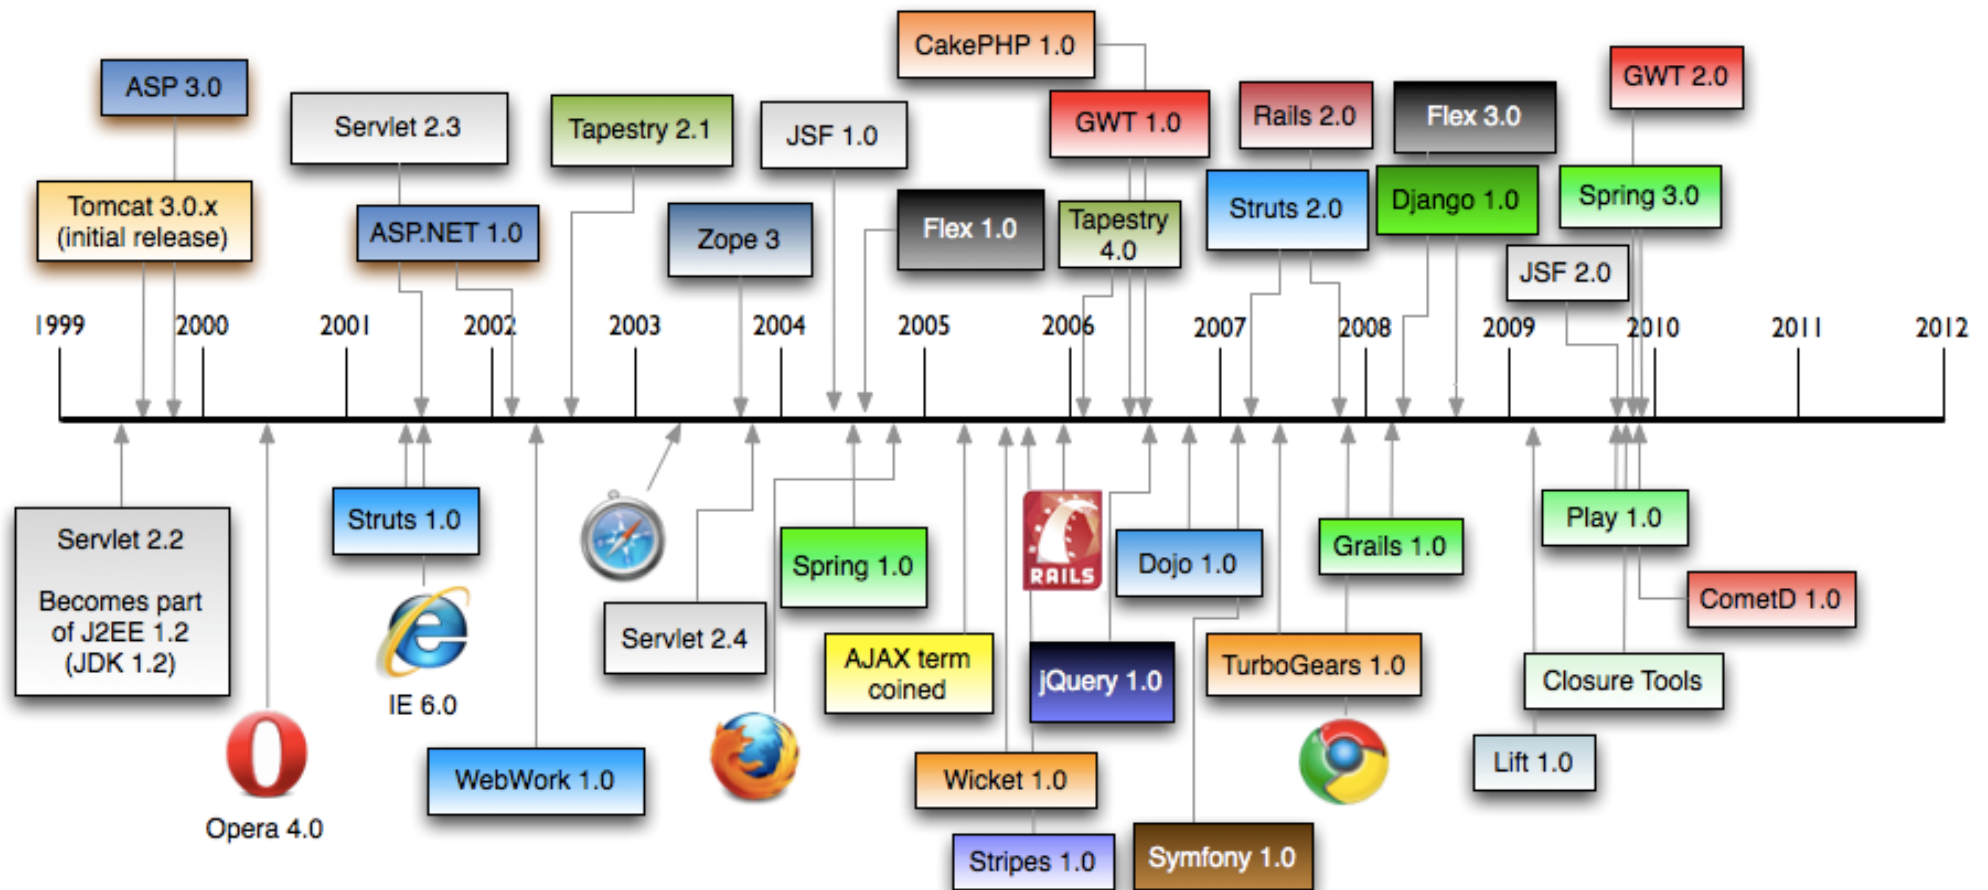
ASP 3.0

Tomcat 3.0.x (initial release)

Servlet 2.3

ASP.NET 1.0

Tapestry 2.1

Zope 3

JSF 1.0

CakePHP 1.0

Flex 1.0

GWT 1.0

Tapestry 4.0

Rails 2.0

Struts 2.0

Flex 3.0

Django 1.0

JSF 2.0

GWT 2.0

Spring 3.0

1999 2000 2001 2002 2003 2004 2005 2006 2007 2008 2009 2010 2011 2012

Servlet 2.2

Becomes part of J2EE 1.2 (JDK 1.2)

Opera 4.0

Struts 1.0

IE 6.0

WebWork 1.0

Servlet 2.4

Spring 1.0

AJAX term coined

RAILS

Wicket 1.0

Stripes 1.0

jQuery 1.0

Dojo 1.0

Symfony 1.0

TurboGears 1.0

Grails 1.0

Play 1.0

CometD 1.0

Closure Tools

Lift 1.0